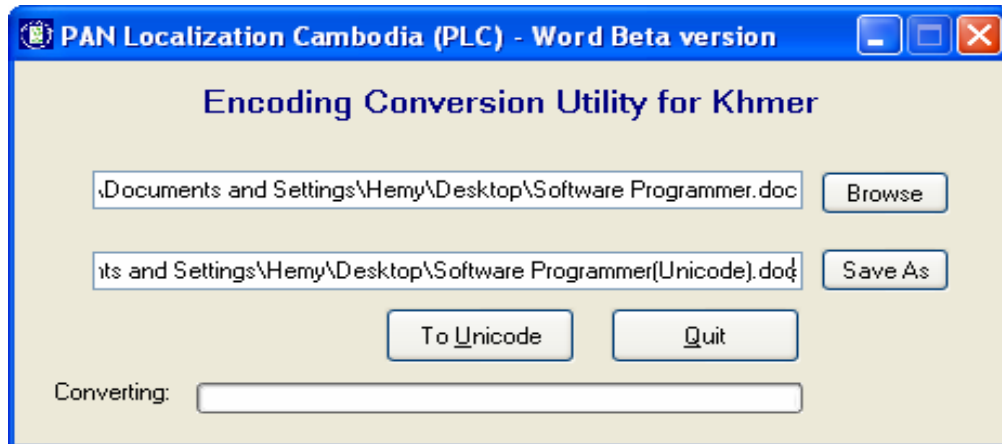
PAN Localization Cambodia (PLC) - Word Beta version

Encoding Conversion Utility for Khmer

\Documents and Settings\Hemy\Desktop\Software Programmer.doc

Browse

nts and Settings\Hemy\Desktop\Software Programmer(Unicode).doc

Save As

To Unicode

Quit

Converting: